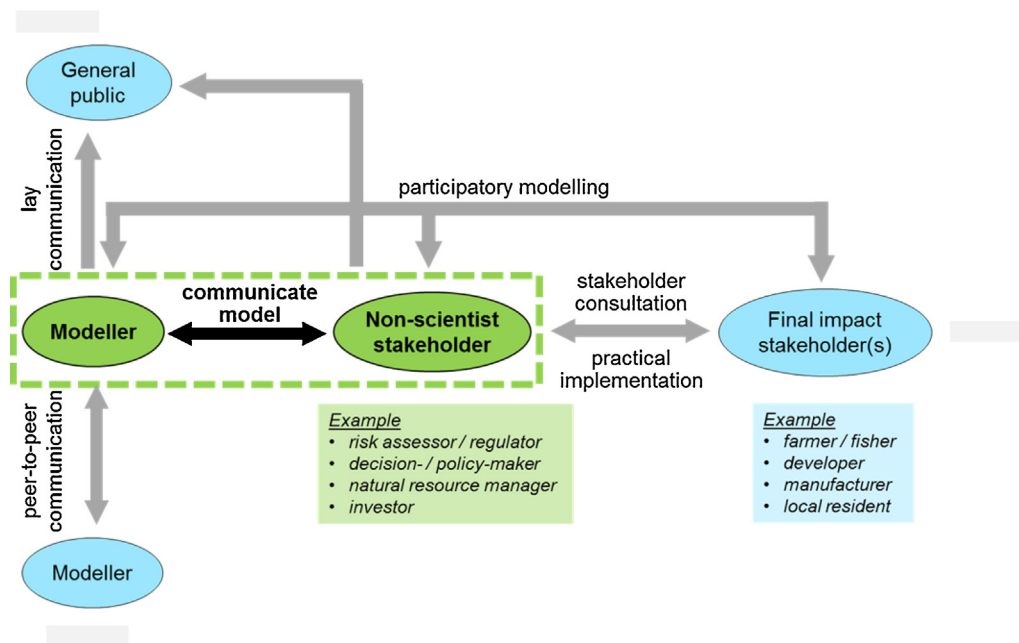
General public

lay communication

participatory modelling

communicate model

Modeller

Non-scientist stakeholder

stakeholder consultation

practical implementation

Final impact stakeholder(s)

peer-to-peer communication

Example
• risk assessor / regulator
• decision- / policy-maker
• natural resource manager
• investor

Example
• farmer / fisher
• developer
• manufacturer
• local resident

Modeller